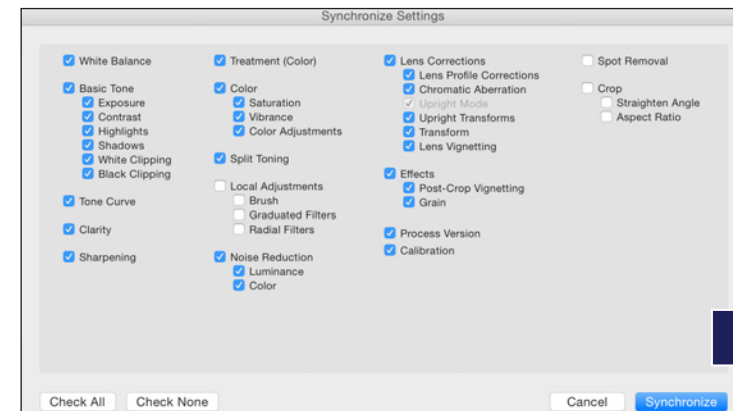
Synchronize Settings

White Balance

Basic Tone
Exposure
Contrast
Highlights
Shadows
White Clipping
Black Clipping

Tone Curve

Clarity

Sharpening

Treatment (Color)

Color
Saturation
Vibrance
Color Adjustments

Split Toning

Local Adjustments
Brush
Graduated Filters
Radial Filters

Noise Reduction
Luminance
Color

Lens Corrections
Lens Profile Corrections
Chromatic Aberration
Upright Mode
Upright Transforms
Transform
Lens Vignetting

Effects
Post-Crop Vignetting
Grain

Process Version
Calibration

Spot Removal

Crop
Straighten Angle
Aspect Ratio

Check All
Check None
Cancel
Synchronize